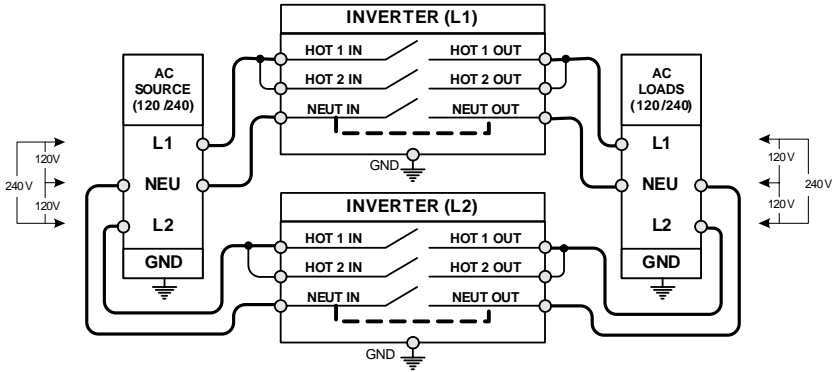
INVERTER (L1)

HOT 1 IN
HOT 2 IN
NEUT IN
HOT 1 OUT
HOT 2 OUT
NEUT OUT
GND

AC SOURCE (120 /240)
L1
NEU
L2
GND

120V
240 V
120V

AC LOADS (120/240)
L1
NEU
L2
GND

120 V
240 V
120 V

INVERTER (L2)

HOT 1 IN
HOT 2 IN
NEUT IN
HOT 1 OUT
HOT 2 OUT
NEUT OUT
GND